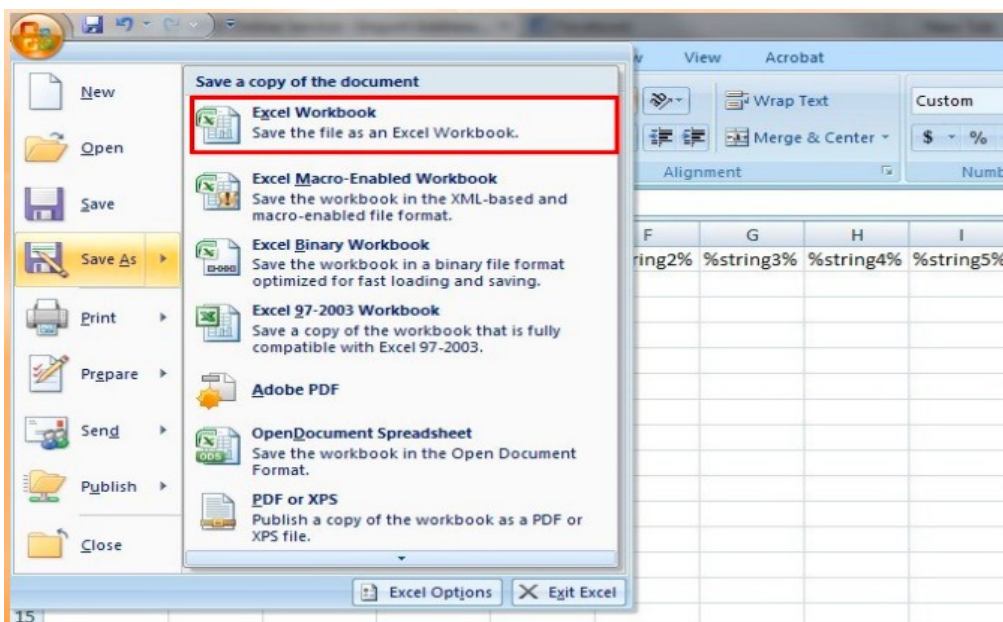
New

Open

Save

Save As

Print

Prepare

Send

Publish

Close

Save a copy of the document

Excel Workbook
Save the file as an Excel Workbook.

Excel Macro-Enabled Workbook
Save the workbook in the XML-based and macro-enabled file format.

Excel Binary Workbook
Save the workbook in a binary file format optimized for fast loading and saving.

Excel 97-2003 Workbook
Save a copy of the workbook that is fully compatible with Excel 97-2003.

Adobe PDF

OpenDocument Spreadsheet
Save the workbook in the Open Document Format.

PDF or XPS
Publish a copy of the workbook as a PDF or XPS file.

Excel Options   Exit Excel

View   Acrobat

Wrap Text   Custom

Merge & Center   $ %

Alignment   Numb

| F | G | H | I |
|---|---|---|---|
| ring2% | %string3% | %string4% | %string5% |

15